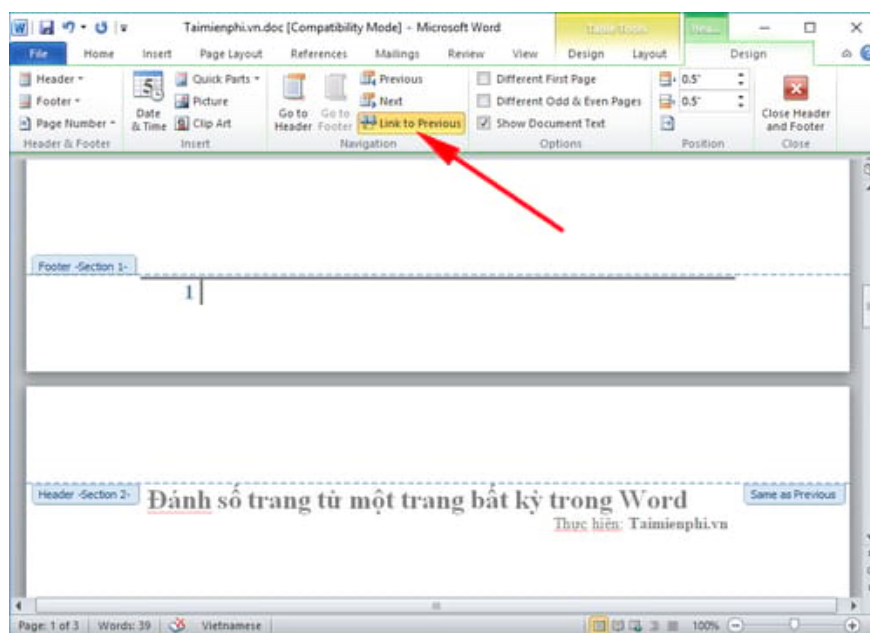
Taimienphi.vn.doc [Compatibility Mode] - Microsoft Word

Table Tools

File Home Insert Page Layout References Mailings Review View Design Layout Design

Header Footer Page Number Date & Time Quick Parts Picture Clip Art Go to Header Go to Footer Previous Next Link to Previous Different First Page Different Odd & Even Pages Show Document Text 0.5" 0.5" Close Header and Footer

Header & Footer Insert Navigation Options Position Close

Footer -Section 1-

1

Header -Section 2-

Đánh số trang từ một trang bất kỳ trong Word

Same as Previous

Thực hiện: Taimienphi.vn

Page: 1 of 3 Words: 39 Vietnamese 100%